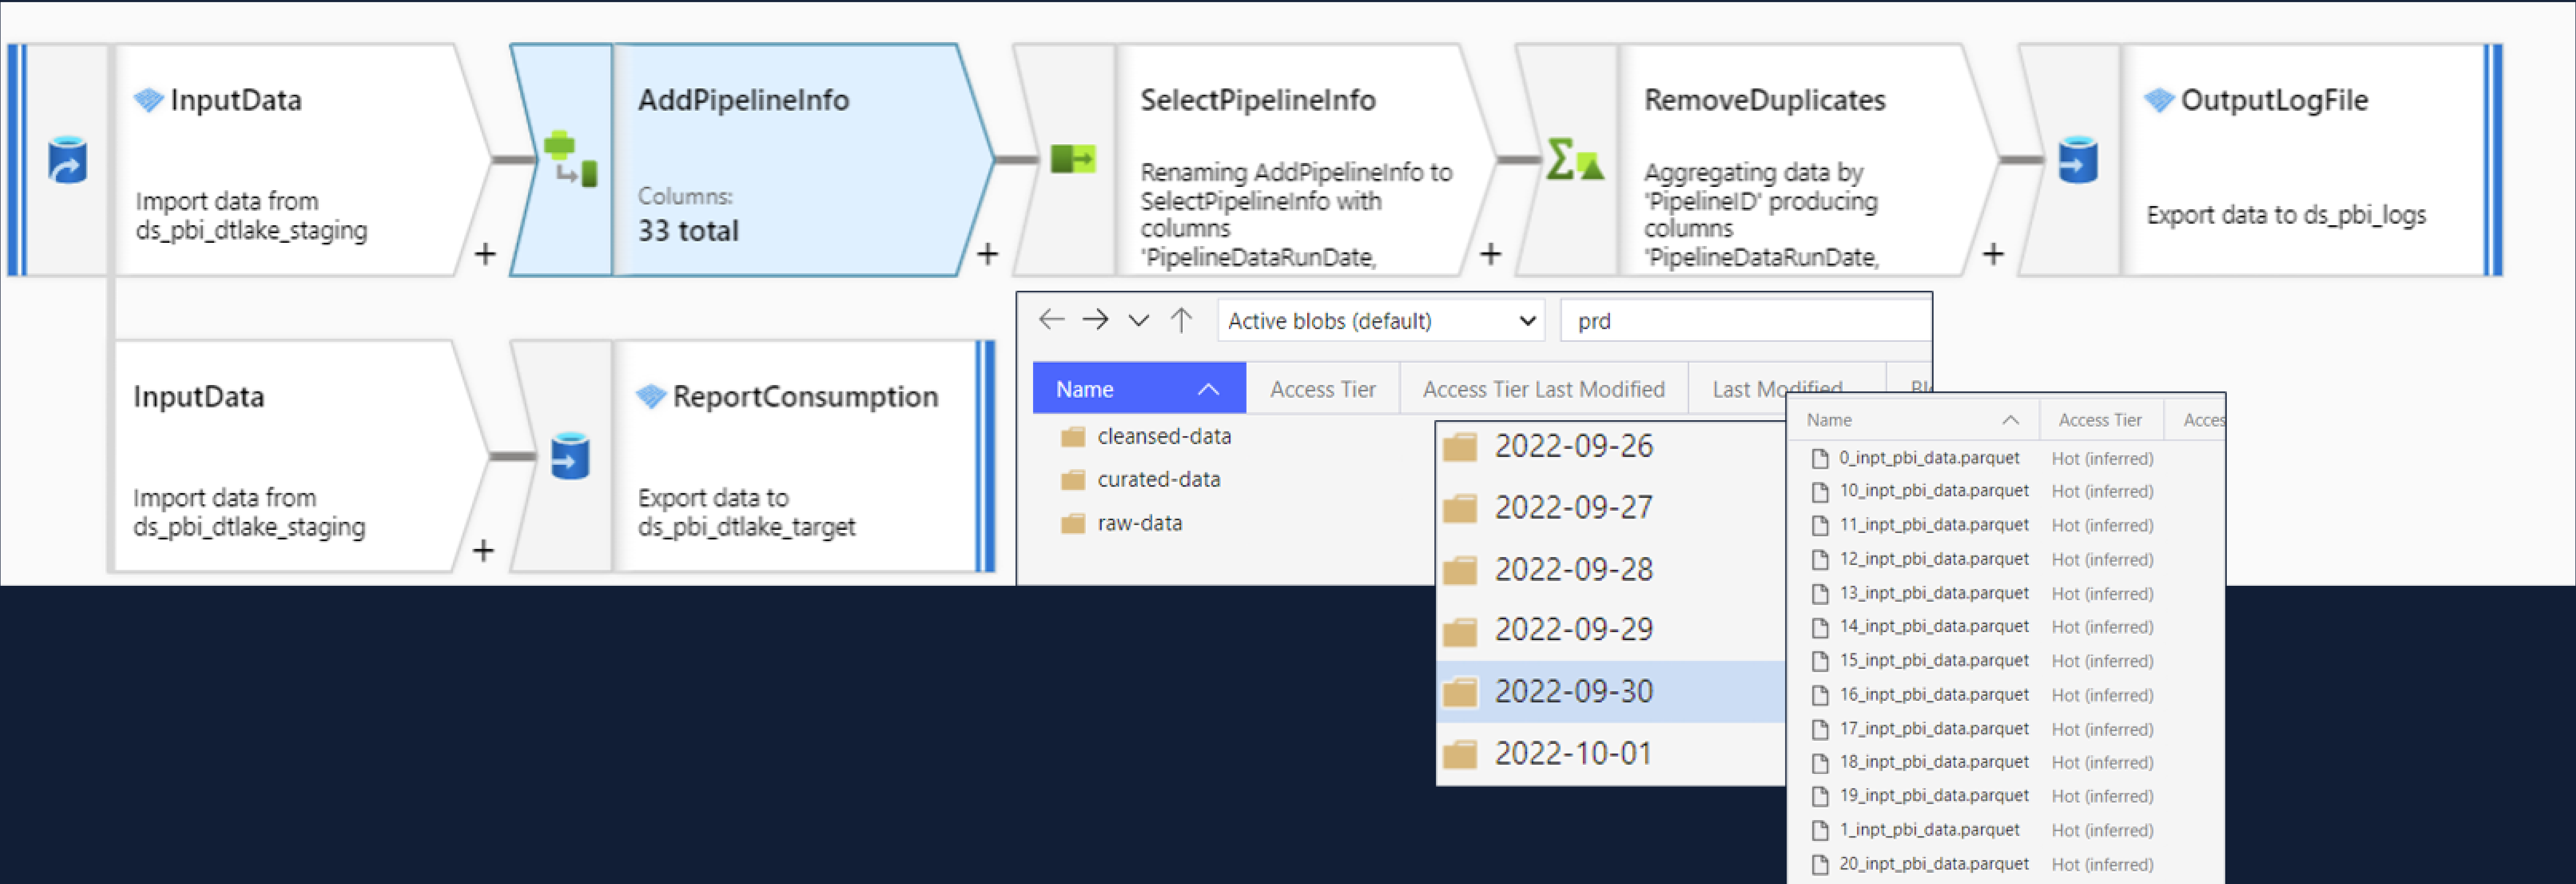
InputData

Import data from ds_pbi_dtlake_staging

+

AddPipelineInfo

Columns:
33 total

+

SelectPipelineInfo

Renaming AddPipelineInfo to SelectPipelineInfo with columns 'PipelineDataRunDate,

+

RemoveDuplicates

Aggregating data by 'PipelineID' producing columns 'PipelineDataRunDate,

+

OutputLogFile

Export data to ds_pbi_logs

InputData

Import data from ds_pbi_dtlake_staging

+

ReportConsumption

Export data to ds_pbi_dtlake_target

Active blobs (default)

prd

| Name | Access Tier | Access Tier Last Modified | Last Modified | Bl |
|---|---|---|---|---|
| cleansed-data | | | | |
| curated-data | | | | |
| raw-data | | | | |

2022-09-26
2022-09-27
2022-09-28
2022-09-29
2022-09-30
2022-10-01

| Name | Access Tier | Acces |
|---|---|---|
| 0_inpt_pbi_data.parquet | Hot (inferred) | |
| 10_inpt_pbi_data.parquet | Hot (inferred) | |
| 11_inpt_pbi_data.parquet | Hot (inferred) | |
| 12_inpt_pbi_data.parquet | Hot (inferred) | |
| 13_inpt_pbi_data.parquet | Hot (inferred) | |
| 14_inpt_pbi_data.parquet | Hot (inferred) | |
| 15_inpt_pbi_data.parquet | Hot (inferred) | |
| 16_inpt_pbi_data.parquet | Hot (inferred) | |
| 17_inpt_pbi_data.parquet | Hot (inferred) | |
| 18_inpt_pbi_data.parquet | Hot (inferred) | |
| 19_inpt_pbi_data.parquet | Hot (inferred) | |
| 1_inpt_pbi_data.parquet | Hot (inferred) | |
| 20_inpt_pbi_data.parquet | Hot (inferred) | |